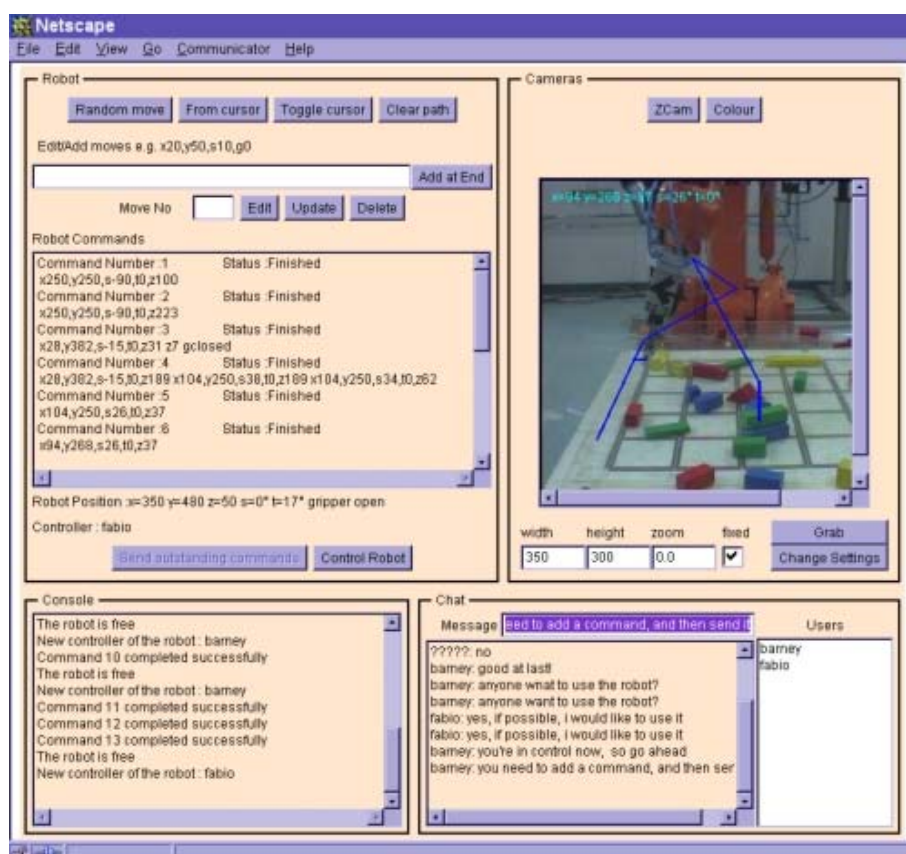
Netscape
File Edit View Go Communicator Help

Robot

Random move | From cursor | Toggle cursor | Clear path

Edit/Add moves e.g. x20,y50,s10,g0

Add at End

Move No | Edit | Update | Delete

Robot Commands

Command Number :1 Status :Finished
x250,y250,s-90,t0,z100
Command Number :2 Status :Finished
x250,y250,s-90,t0,z223
Command Number :3 Status :Finished
x28,y382,s-15,t0,z31 z7 gclosed
Command Number :4 Status :Finished
x28,y382,s-15,t0,z189 x104,y250,s38,t0,z189 x104,y250,s34,t0,z62
Command Number :5 Status :Finished
x104,y250,s26,t0,z37
Command Number :6 Status :Finished
x94,y268,s26,t0,z37

Robot Position x=350 y=480 z=50 s=0° t=17° gripper open

Controller : fabio

Send outstanding commands | Control Robot

Cameras

ZCam | Colour

x=94 y=268 z=37 s=26° t=0°

width | height | zoom | fixed | Grab
350 | 300 | 0.0 | | Change Settings

Console

The robot is free
New controller of the robot : barney
Command 10 completed successfully
The robot is free
New controller of the robot : barney
Command 11 completed successfully
Command 12 completed successfully
Command 13 completed successfully
The robot is free
New controller of the robot : fabio

Chat

Message eed to add a command, and then send it

Users

?????: no
barney: good at last!
barney: anyone wnat to use the robot?
barney: anyone want to use the robot?
fabio: yes, if possible, i would like to use it
fabio: yes, if possible, i would like to use it
barney: you're in control now, so go ahead
barney: you need to add a command, and then ser

barney
fabio